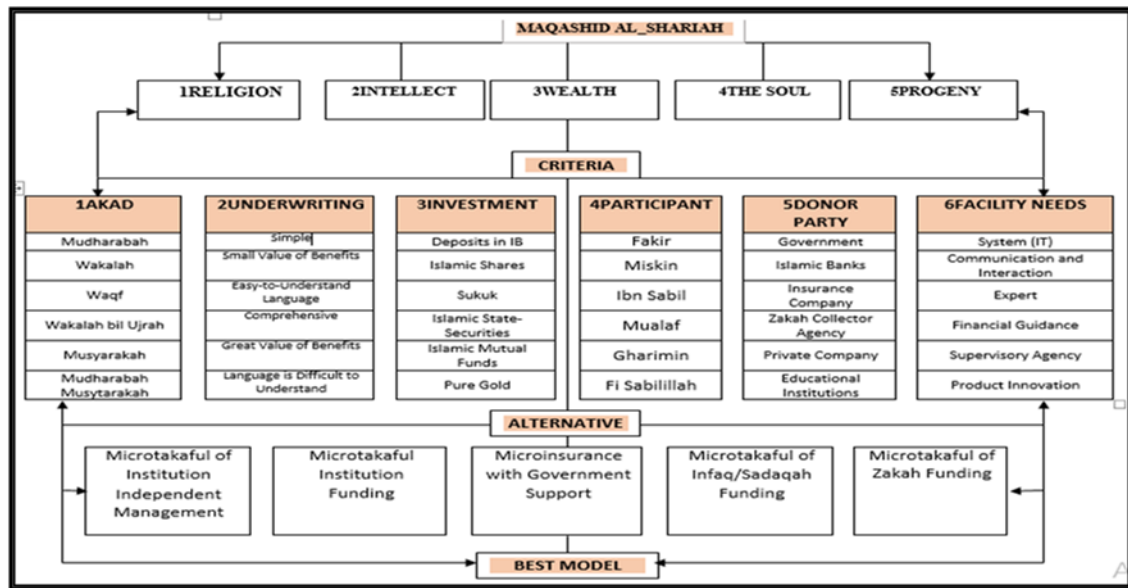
MAQASHID AL_SHARIAH

1RELIGION

2INTELLECT

3WEALTH

4THE SOUL

5PROGENY

CRITERIA

1AKAD
Mudharabah
Wakalah
Waqf
Wakalah bil Ujrah
Musyarakah
Mudharabah Musytarakah

2UNDERWRITING
Simple
Small Value of Benefits
Easy-to-Understand Language
Comprehensive
Great Value of Benefits
Language is Difficult to Understand

3INVESTMENT
Deposits in IB
Islamic Shares
Sukuk
Islamic State-Securities
Islamic Mutual Funds
Pure Gold

4PARTICIPANT
Fakir
Miskin
Ibn Sabil
Mualaf
Gharimin
Fi Sabilillah

5DONOR PARTY
Government
Islamic Banks
Insurance Company
Zakah Collector Agency
Private Company
Educational Institutions

6FACILITY NEEDS
System (IT)
Communication and Interaction
Expert
Financial Guidance
Supervisory Agency
Product Innovation

ALTERNATIVE

Microtakaful of Institution Independent Management

Microtakaful Institution Funding

Microinsurance with Government Support

Microtakaful of Infaq/Sadaqah Funding

Microtakaful of Zakah Funding

BEST MODEL